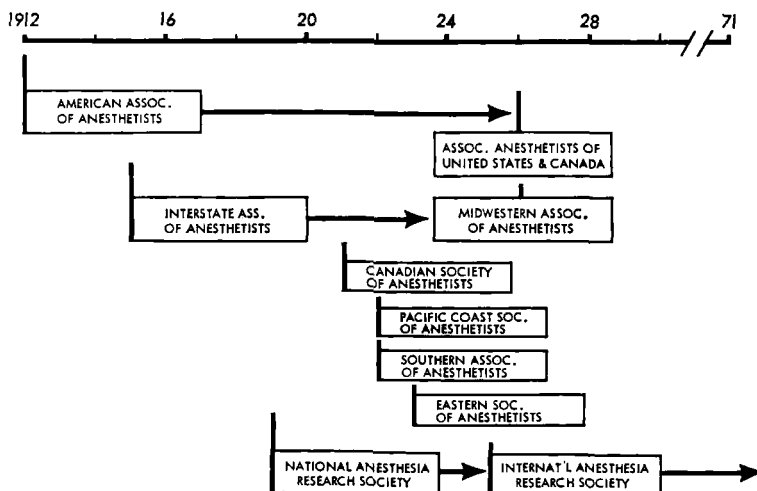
1912
16
20
24
28
71

AMERICAN ASSOC. OF ANESTHETISTS

ASSOC. ANESTHETISTS OF UNITED STATES & CANADA

INTERSTATE ASS. OF ANESTHETISTS

MIDWESTERN ASSOC. OF ANESTHETISTS

CANADIAN SOCIETY OF ANESTHETISTS

PACIFIC COAST SOC. OF ANESTHETISTS

SOUTHERN ASSOC. OF ANESTHETISTS

EASTERN SOC. OF ANESTHETISTS

NATIONAL ANESTHESIA RESEARCH SOCIETY

INTERNAT'L ANESTHESIA RESEARCH SOCIETY